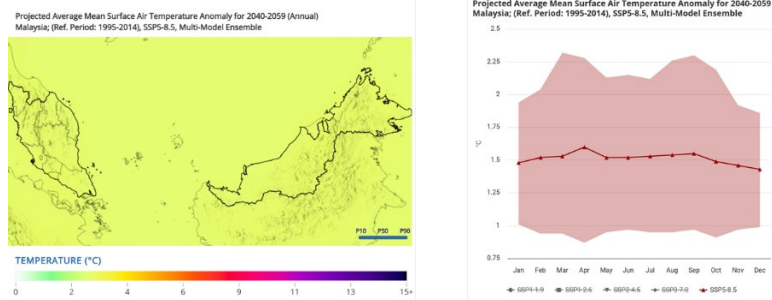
Projected Average Mean Surface Air Temperature Anomaly for 2040-2059 (Annual)
Malaysia; (Ref. Period: 1995-2014), SSP5-8.5, Multi-Model Ensemble

P10 P50 P90

TEMPERATURE (°C)

0 2 4 6 9 11 13 15+

Projected Average Mean Surface Air Temperature Anomaly for 2040-2059
Malaysia; (Ref. Period: 1995-2014), SSP5-8.5, Multi-Model Ensemble

°C

2.5
2.25
2
1.75
1.5
1.25
1
0.75

Jan Feb Mar Apr May Jun Jul Aug Sep Oct Nov Dec

SSP1-1.9 SSP1-2.6 SSP2-4.5 SSP3-7.0 SSP5-8.5